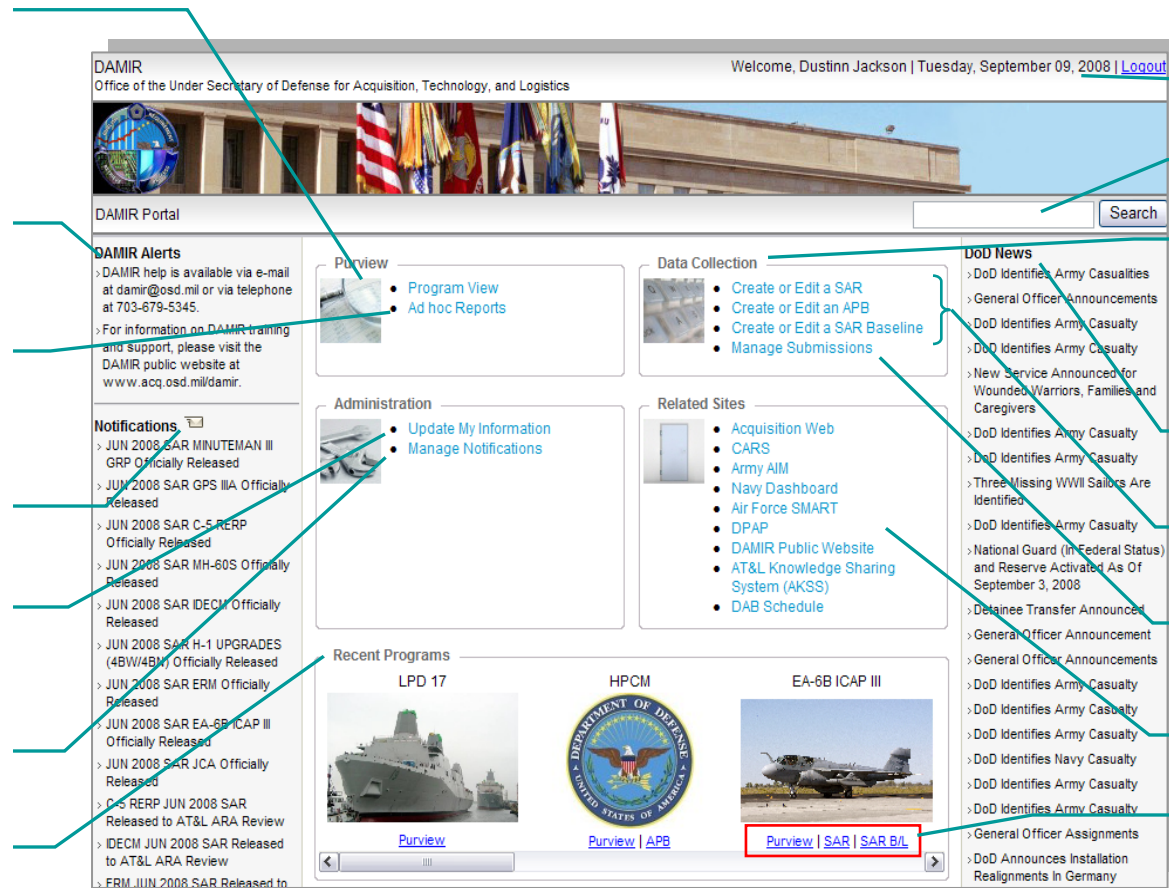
DAMIR
Office of the Under Secretary of Defense for Acquisition, Technology, and Logistics

Welcome, Dustinn Jackson | Tuesday, September 09, 2008 | Logout

DAMIR Portal

Search

DAMIR Alerts
› DAMIR help is available via e-mail at damir@osd.mil or via telephone at 703-679-5345.
› For information on DAMIR training and support, please visit the DAMIR public website at www.acq.osd.mil/damir.

Notifications
› JUN 2008 SAR MINUTEMAN III GRP Officially Released
› JUN 2008 SAR GPS IIIA Officially Released
› JUN 2008 SAR C-5 RERP Officially Released
› JUN 2008 SAR MH-60S Officially Released
› JUN 2008 SAR IDECM Officially Released
› JUN 2008 SAR H-1 UPGRADES (4BW/4BN) Officially Released
› JUN 2008 SAR ERM Officially Released
› JUN 2008 SAR EA-6B ICAP III Officially Released
› JUN 2008 SAR JCA Officially Released
› C-5 RERP JUN 2008 SAR Released to AT&L ARA Review
› IDECM JUN 2008 SAR Released to AT&L ARA Review
› ERM JUN 2008 SAR Released to

Purview
• Program View
• Ad hoc Reports

Data Collection
• Create or Edit a SAR
• Create or Edit an APB
• Create or Edit a SAR Baseline
• Manage Submissions

Administration
• Update My Information
• Manage Notifications

Related Sites
• Acquisition Web
• CARS
• Army AIM
• Navy Dashboard
• Air Force SMART
• DPAP
• DAMIR Public Website
• AT&L Knowledge Sharing System (AKSS)
• DAB Schedule

Recent Programs
LPD 17
Purview
HPCM
DEPARTMENT OF DEFENSE UNITED STATES OF AMERICA
Purview | APB
EA-6B ICAP III
Purview | SAR | SAR B/L

DoD News
› DoD Identifies Army Casualities
› General Officer Announcements
› DoD Identifies Army Casualty
› DoD Identifies Army Casualty
› New Service Announced for Wounded Warriors, Families and Caregivers
› DoD Identifies Army Casualty
› DoD Identifies Army Casualty
› Three Missing WWII Sailors Are Identified
› DoD Identifies Army Casualty
› National Guard (In Federal Status) and Reserve Activated As Of September 3, 2008
› Detainee Transfer Announced
› General Officer Announcement
› General Officer Announcements
› DoD Identifies Army Casualty
› DoD Identifies Army Casualty
› DoD Identifies Army Casualty
› DoD Identifies Navy Casualty
› DoD Identifies Army Casualty
› DoD Identifies Army Casualty
› General Officer Assignments
› DoD Announces Installation Realignments In Germany